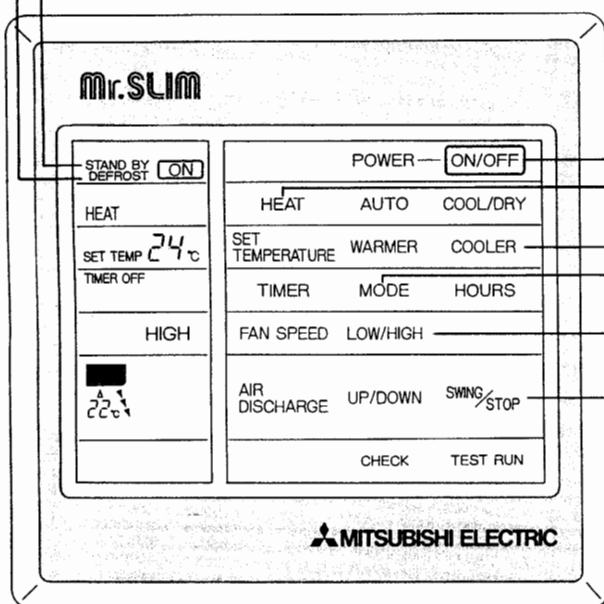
Mr.SLIM

STAND BY
DEFROST ON

HEAT

SET TEMP 24°C

TIMER OFF

HIGH

22°C

POWER — ON/OFF

HEAT AUTO COOL/DRY

SET TEMPERATURE WARMER COOLER

TIMER MODE HOURS

FAN SPEED LOW/HIGH

AIR DISCHARGE UP/DOWN SWING/STOP

CHECK TEST RUN

MITSUBISHI ELECTRIC